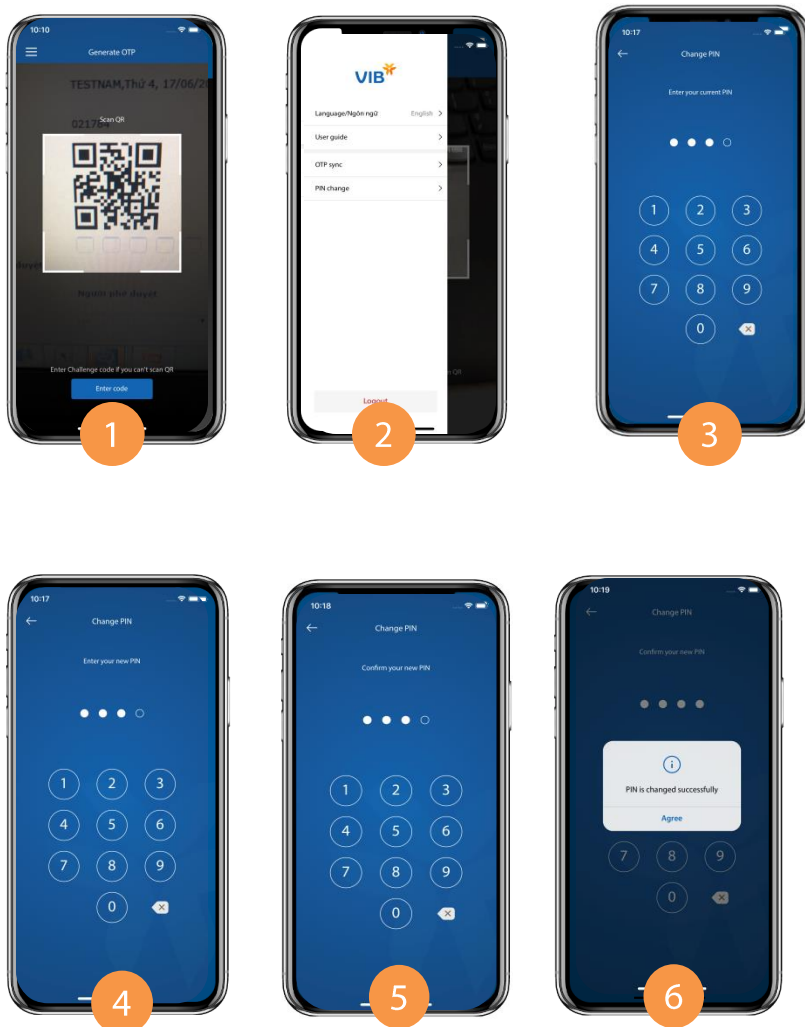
10:10

Generate OTP

TESTNAM,Thứ 4, 17/06/2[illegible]

Scan QR

021784

Người phê duyệt

Enter Challenge code if you can't scan QR

Enter code

1

VIB

Language/Ngôn ngữ English

User guide

OTP sync

PIN change

Logout

2

10:17

Change PIN

Enter your current PIN

1 2 3
4 5 6
7 8 9
0

3

10:17

Change PIN

Enter your new PIN

1 2 3
4 5 6
7 8 9
0

4

10:18

Change PIN

Confirm your new PIN

1 2 3
4 5 6
7 8 9
0

5

10:19

Change PIN

Confirm your new PIN

PIN is changed successfully

Agree

7 8 9
0

6